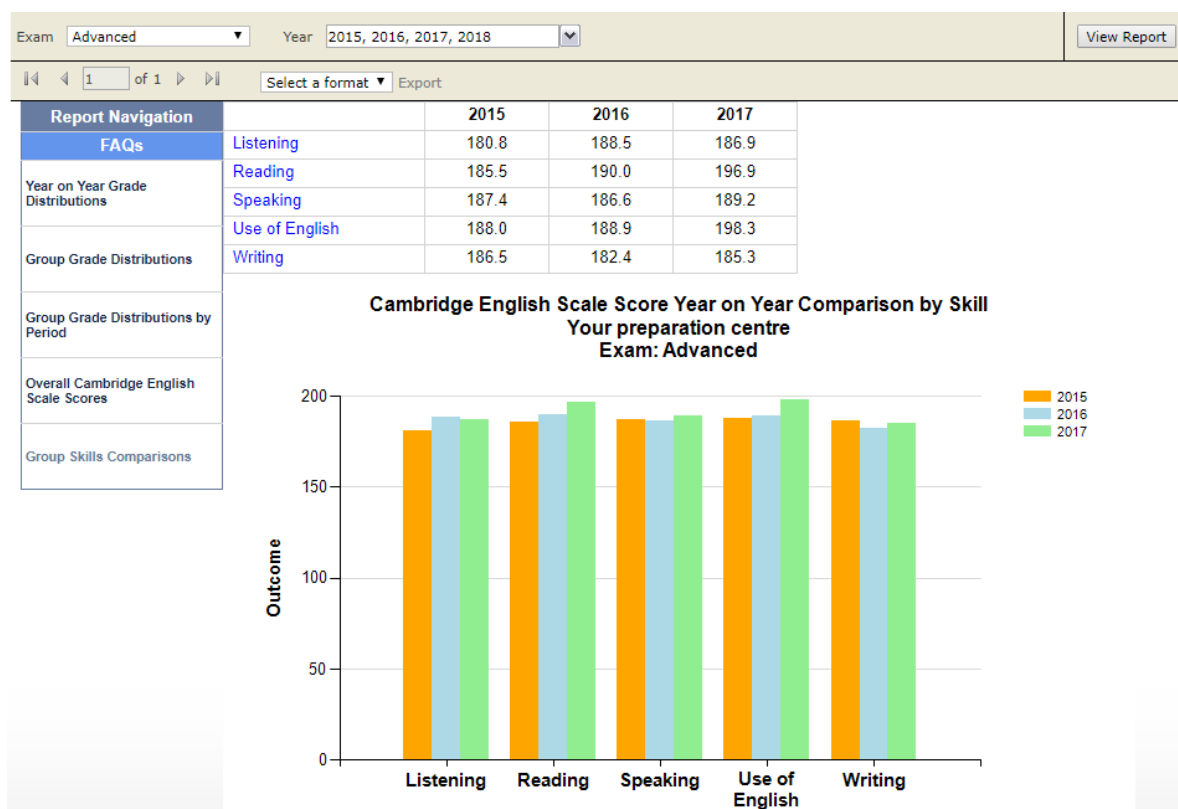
Exam Advanced ▼ Year 2015, 2016, 2017, 2018 View Report

1 of 1 Select a format ▼ Export

Report Navigation
FAQs
Year on Year Grade Distributions
Group Grade Distributions
Group Grade Distributions by Period
Overall Cambridge English Scale Scores
Group Skills Comparisons

| | 2015 | 2016 | 2017 |
|---|---|---|---|
| Listening | 180.8 | 188.5 | 186.9 |
| Reading | 185.5 | 190.0 | 196.9 |
| Speaking | 187.4 | 186.6 | 189.2 |
| Use of English | 188.0 | 188.9 | 198.3 |
| Writing | 186.5 | 182.4 | 185.3 |

Cambridge English Scale Score Year on Year Comparison by Skill
Your preparation centre
Exam: Advanced

2015
2016
2017

Outcome
200
150
100
50
0

Listening
Reading
Speaking
Use of English
Writing